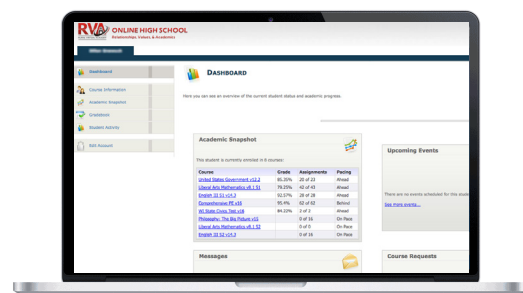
RVA ONLINE HIGH SCHOOL
Relationships, Values & Academics

Dashboard

Course Information
Academic Snapshot
Gradebook
Student Activity

Edit Account

DASHBOARD

Here you can see an overview of the current student status and academic progress.

Academic Snapshot

This student is currently enrolled in 6 courses:

| Course | Grade | Assignments | Pacing |
|---|---|---|---|
| United States Government v12.2 | 85.35% | 20 of 23 | Ahead |
| Liberal Arts Mathematics v8.1 S1 | 79.25% | 42 of 43 | Ahead |
| English 33 S1 v14.3 | 92.57% | 28 of 28 | Ahead |
| Comprehensive PE v16 | 95.4% | 92 of 92 | Behind |
| WI State Civics Test v16 | 84.22% | 2 of 3 | Ahead |
| Philosophy: The Big Picture v15 | | 0 of 16 | On Pace |
| Liberal Arts Mathematics v8.1 S2 | | 0 of 0 | On Pace |
| English 33 S2 v14.3 | | 0 of 16 | On Pace |

Upcoming Events

There are no events scheduled for this stude

See more events...

Messages

Course Requests